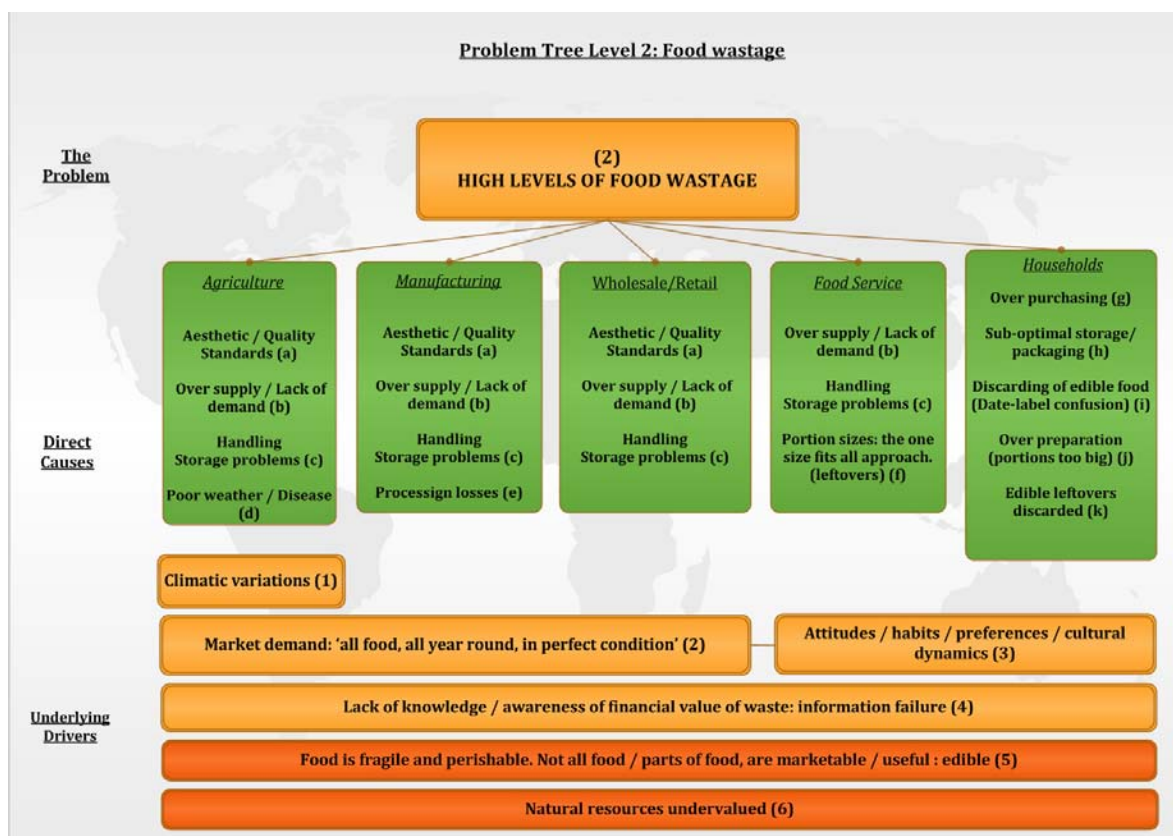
Problem Tree Level 2: Food wastage

The Problem

(2)
HIGH LEVELS OF FOOD WASTAGE

Direct Causes

Agriculture

Aesthetic / Quality Standards (a)

Over supply / Lack of demand (b)

Handling Storage problems (c)

Poor weather / Disease (d)

Manufacturing

Aesthetic / Quality Standards (a)

Over supply / Lack of demand (b)

Handling Storage problems (c)

Processign losses (e)

Wholesale/Retail

Aesthetic / Quality Standards (a)

Over supply / Lack of demand (b)

Handling Storage problems (c)

Food Service

Over supply / Lack of demand (b)

Handling Storage problems (c)

Portion sizes: the one size fits all approach. (leftovers) (f)

Households

Over purchasing (g)

Sub-optimal storage/ packaging (h)

Discarding of edible food (Date-label confusion) (i)

Over preparation (portions too big) (j)

Edible leftovers discarded (k)

Climatic variations (1)

Market demand: 'all food, all year round, in perfect condition' (2)

Attitudes / habits / preferences / cultural dynamics (3)

Underlying Drivers

Lack of knowledge / awareness of financial value of waste: information failure (4)

Food is fragile and perishable. Not all food / parts of food, are marketable / useful : edible (5)

Natural resources undervalued (6)